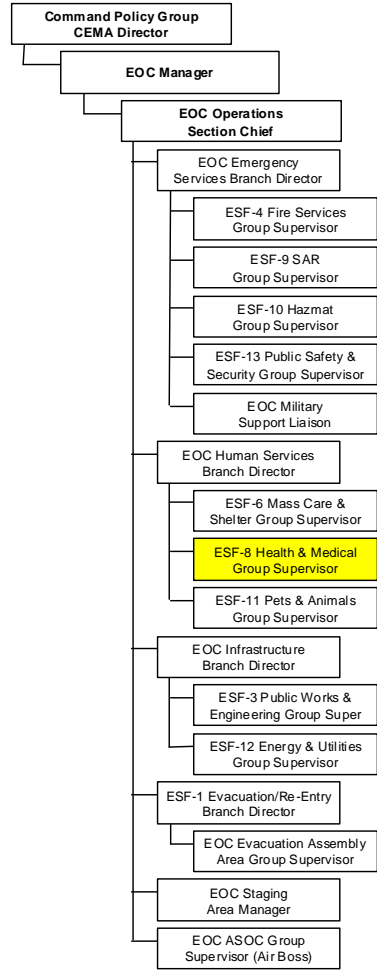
Command Policy Group
CEMA Director

EOC Manager

EOC Operations
Section Chief

EOC Emergency
Services Branch Director

ESF-4 Fire Services
Group Supervisor

ESF-9 SAR
Group Supervisor

ESF-10 Hazmat
Group Supervisor

ESF-13 Public Safety &
Security Group Supervisor

EOC Military
Support Liaison

EOC Human Services
Branch Director

ESF-6 Mass Care &
Shelter Group Supervisor

ESF-8 Health & Medical
Group Supervisor

ESF-11 Pets & Animals
Group Supervisor

EOC Infrastructure
Branch Director

ESF-3 Public Works &
Engineering Group Super

ESF-12 Energy & Utilities
Group Supervisor

ESF-1 Evacuation/Re-Entry
Branch Director

EOC Evacuation Assembly
Area Group Supervisor

EOC Staging
Area Manager

EOC ASOC Group
Supervisor (Air Boss)